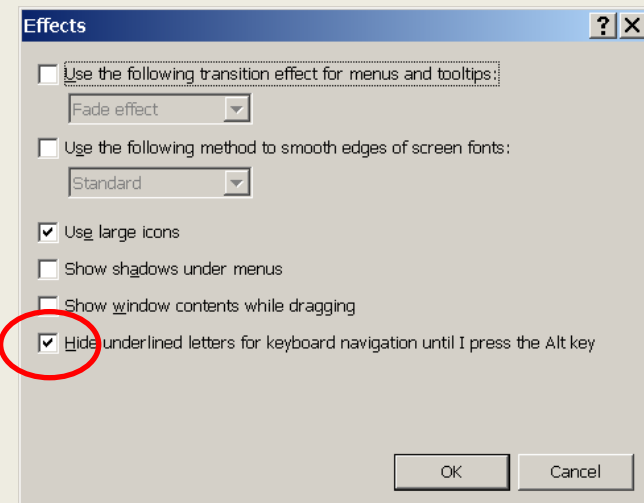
Effects

? X

Use the following transition effect for menus and tooltips:

Fade effect

Use the following method to smooth edges of screen fonts:

Standard

Use large icons

Show shadows under menus

Show window contents while dragging

Hide underlined letters for keyboard navigation until I press the Alt key

OK

Cancel